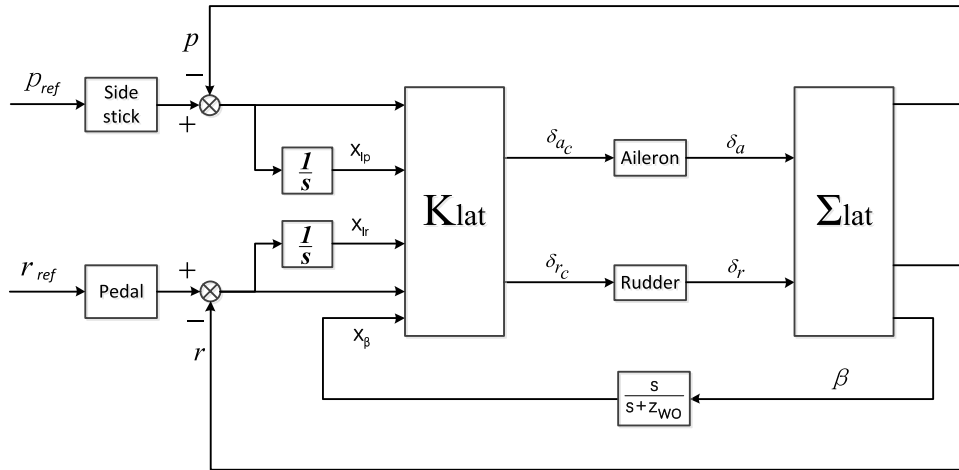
$p$

$-$

$p_{ref}$

Side stick

$+$

$\frac{1}{s}$

$x_{Ip}$

$\frac{1}{s}$

$x_{Ir}$

$\mathrm{K}_{lat}$

$\delta_{a_c}$

Aileron

$\delta_a$

$\Sigma_{lat}$

$r_{ref}$

Pedal

$+$

$-$

$r$

$\delta_{r_c}$

Rudder

$\delta_r$

$x_\beta$

$\beta$

$\frac{s}{s+z_{WO}}$